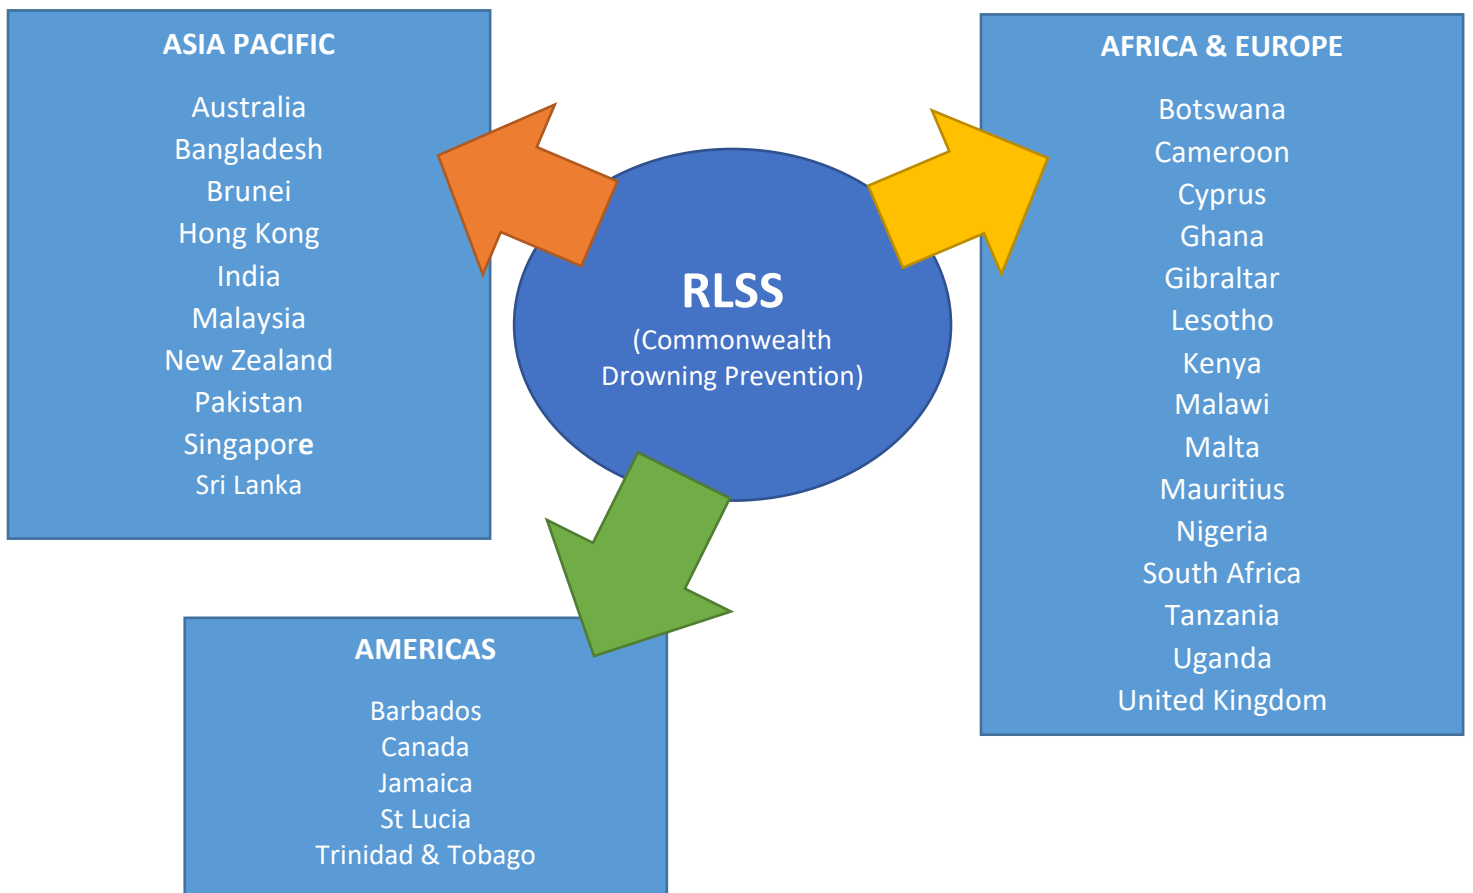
ASIA PACIFIC

Australia
Bangladesh
Brunei
Hong Kong
India
Malaysia
New Zealand
Pakistan
Singapore
Sri Lanka

RLSS
(Commonwealth Drowning Prevention)

AFRICA & EUROPE

Botswana
Cameroon
Cyprus
Ghana
Gibraltar
Lesotho
Kenya
Malawi
Malta
Mauritius
Nigeria
South Africa
Tanzania
Uganda
United Kingdom

AMERICAS

Barbados
Canada
Jamaica
St Lucia
Trinidad & Tobago